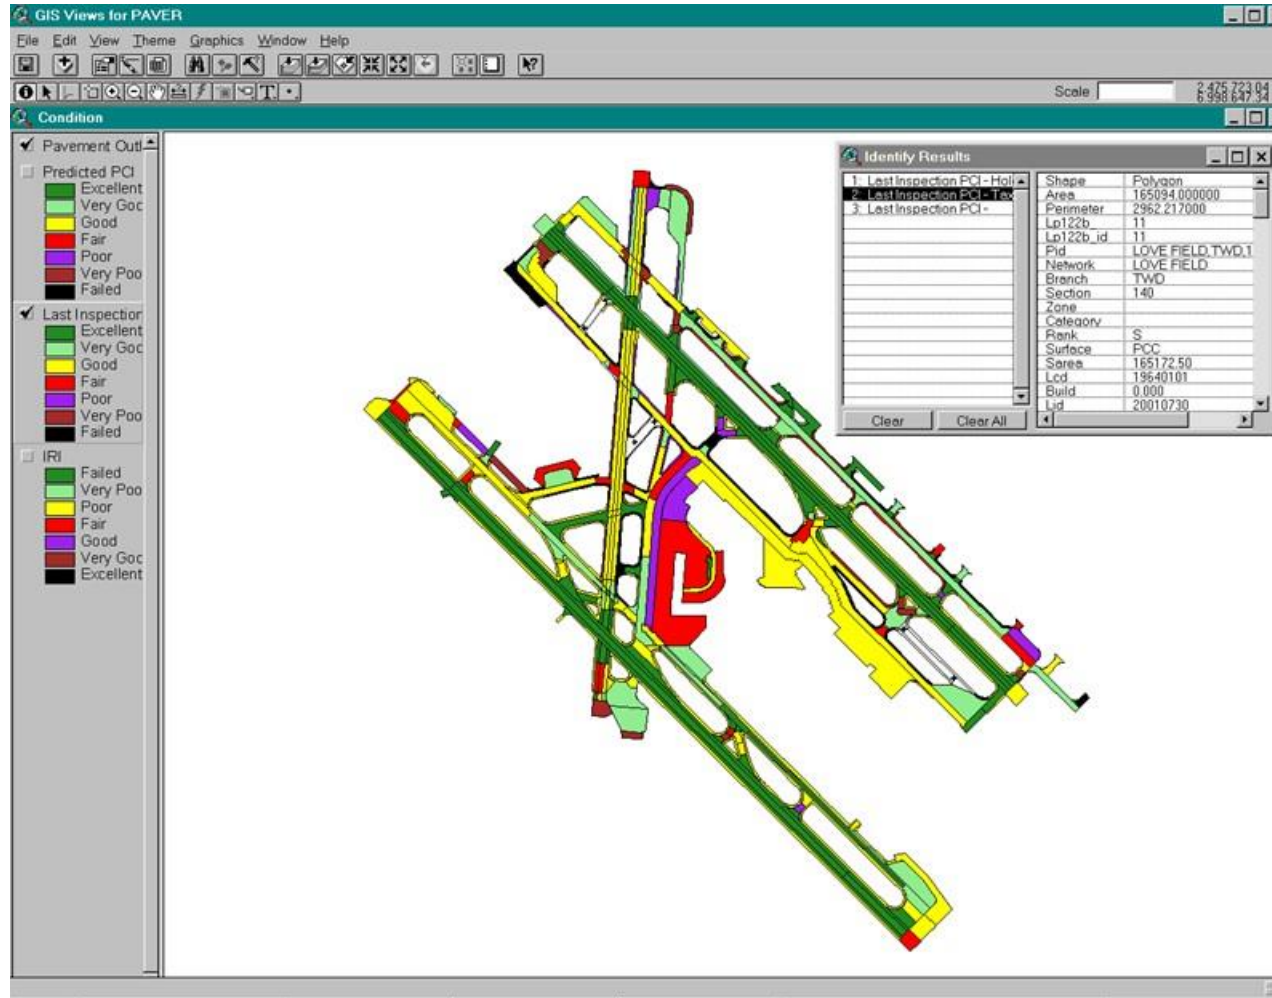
GIS Views for PAVER

File Edit View Theme Graphics Window Help

Scale 2,425,723.04
6,998,647.34

Condition

Pavement Outl
Predicted PCI
Excellent
Very Goc
Good
Fair
Poor
Very Poo
Failed
Last Inspection
Excellent
Very Goc
Good
Fair
Poor
Very Poo
Failed
IRI
Failed
Very Poo
Poor
Fair
Good
Very Goc
Excellent

Identify Results

1: Last Inspection PCI - Hol
2: Last Inspection PCI - Tax
3: Last Inspection PCI -

| Shape | Polygon |
|---|---|
| Area | 165094.000000 |
| Perimeter | 2962.217000 |
| Lp122b | 11 |
| Lp122b_id | 11 |
| Pid | LOVE FIELD,TWD,1 |
| Network | LOVE FIELD |
| Branch | TWD |
| Section | 140 |
| Zone | |
| Category | |
| Rank | S |
| Surface | PCC |
| Sarea | 165172.50 |
| Lcd | 19640101 |
| Build | 0.000 |
| Lid | 20010730 |

Clear Clear All